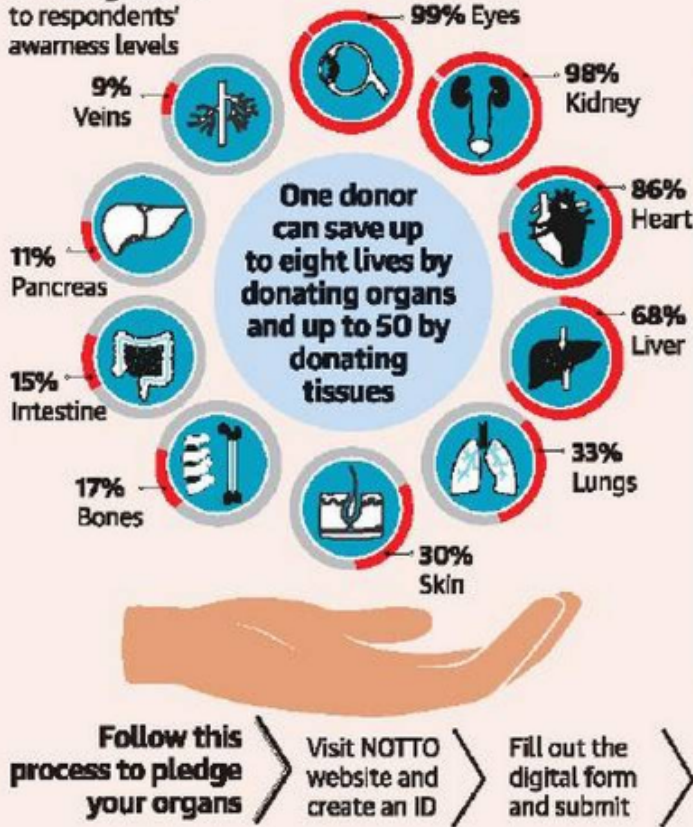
to respondents' awarness levels

99% Eyes

9% Veins

98% Kidney

One donor can save up to eight lives by donating organs and up to 50 by donating tissues

86% Heart

11% Pancreas

68% Liver

15% Intestine

33% Lungs

17% Bones

30% Skin

Follow this process to pledge your organs

Visit NOTTO website and create an ID

Fill out the digital form and submit